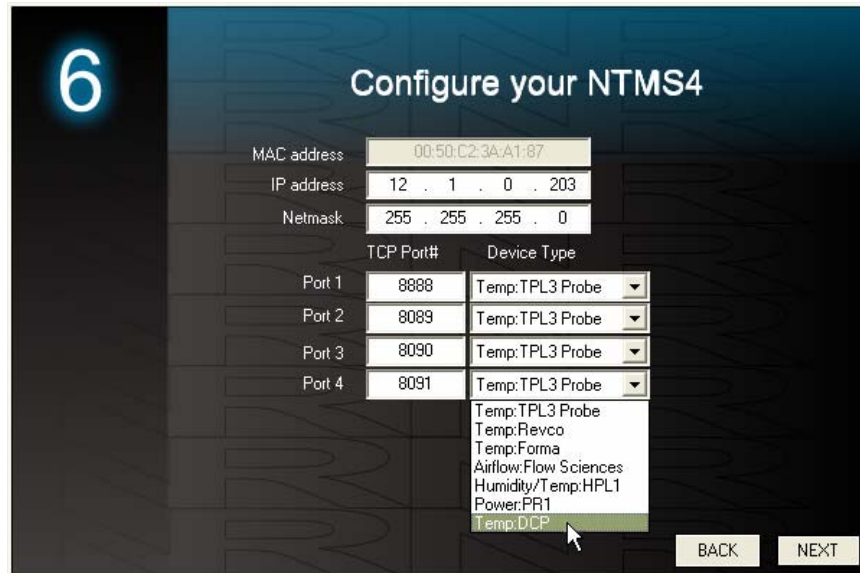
6

Configure your NTMS4

MAC address 00:50:C2:3A:A1:87
IP address 12 . 1 . 0 . 203
Netmask 255 . 255 . 255 . 0

| | TCP Port# | Device Type |
|---|---|---|
| Port 1 | 8888 | Temp:TPL3 Probe |
| Port 2 | 8089 | Temp:TPL3 Probe |
| Port 3 | 8090 | Temp:TPL3 Probe |
| Port 4 | 8091 | Temp:TPL3 Probe |

Temp:TPL3 Probe
Temp:Revco
Temp:Forma
Airflow:Flow Sciences
Humidity/Temp:HPL1
Power:PR1
Temp:DCP

BACK NEXT